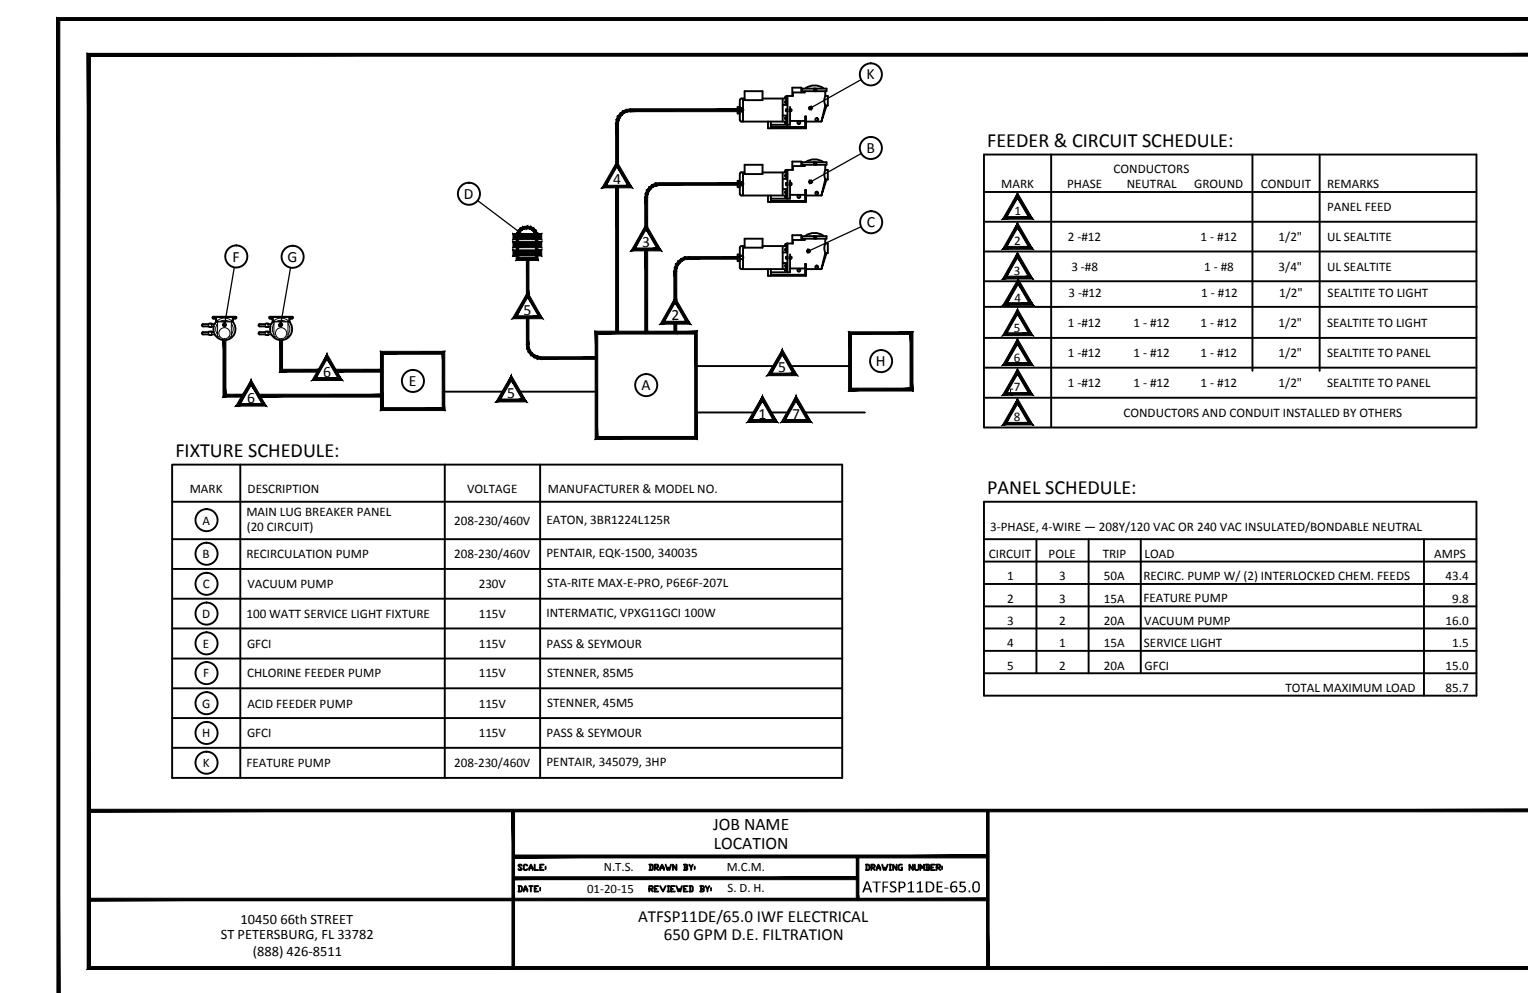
K
B
C
D
F
G
4
3
2
5
6
6
E
5
A
5
H
1
7

FIXTURE SCHEDULE:

| MARK | DESCRIPTION | VOLTAGE | MANUFACTURER & MODEL NO. |
|---|---|---|---|
| A | MAIN LUG BREAKER PANEL (20 CIRCUIT) | 208-230/460V | EATON, 3BR1224L125R |
| B | RECIRCULATION PUMP | 208-230/460V | PENTAIR, EQK-1500, 340035 |
| C | VACUUM PUMP | 230V | STA-RITE MAX-E-PRO, P6E6F-207L |
| D | 100 WATT SERVICE LIGHT FIXTURE | 115V | INTERMATIC, VPXG11GCI 100W |
| E | GFCI | 115V | PASS & SEYMOUR |
| F | CHLORINE FEEDER PUMP | 115V | STENNER, 85M5 |
| G | ACID FEEDER PUMP | 115V | STENNER, 45M5 |
| H | GFCI | 115V | PASS & SEYMOUR |
| K | FEATURE PUMP | 208-230/460V | PENTAIR, 345079, 3HP |

FEEDER & CIRCUIT SCHEDULE:

| MARK | CONDUCTORS PHASE | NEUTRAL | GROUND | CONDUIT | REMARKS |
|---|---|---|---|---|---|
| 1 | | | | | PANEL FEED |
| 2 | 2 -#12 | | 1 - #12 | 1/2" | UL SEALTITE |
| 3 | 3 -#8 | | 1 - #8 | 3/4" | UL SEALTITE |
| 4 | 3 -#12 | | 1 - #12 | 1/2" | SEALTITE TO LIGHT |
| 5 | 1 -#12 | 1 - #12 | 1 - #12 | 1/2" | SEALTITE TO LIGHT |
| 6 | 1 -#12 | 1 - #12 | 1 - #12 | 1/2" | SEALTITE TO PANEL |
| 7 | 1 -#12 | 1 - #12 | 1 - #12 | 1/2" | SEALTITE TO PANEL |
| 8 | CONDUCTORS AND CONDUIT INSTALLED BY OTHERS | | | | |

PANEL SCHEDULE:

3-PHASE, 4-WIRE — 208Y/120 VAC OR 240 VAC INSULATED/BONDABLE NEUTRAL

| CIRCUIT | POLE | TRIP | LOAD | AMPS |
|---|---|---|---|---|
| 1 | 3 | 50A | RECIRC. PUMP W/ (2) INTERLOCKED CHEM. FEEDS | 43.4 |
| 2 | 3 | 15A | FEATURE PUMP | 9.8 |
| 3 | 2 | 20A | VACUUM PUMP | 16.0 |
| 4 | 1 | 15A | SERVICE LIGHT | 1.5 |
| 5 | 2 | 20A | GFCI | 15.0 |
| | | | TOTAL MAXIMUM LOAD | 85.7 |

JOB NAME
LOCATION
SCALE: N.T.S. DRAWN BY: M.C.M. DRAWING NUMBER:
DATE: 01-20-15 REVIEWED BY: S. D. H. ATFSP11DE-65.0
ATFSP11DE/65.0 IWF ELECTRICAL
650 GPM D.E. FILTRATION

10450 66th STREET
ST PETERSBURG, FL 33782
(888) 426-8511